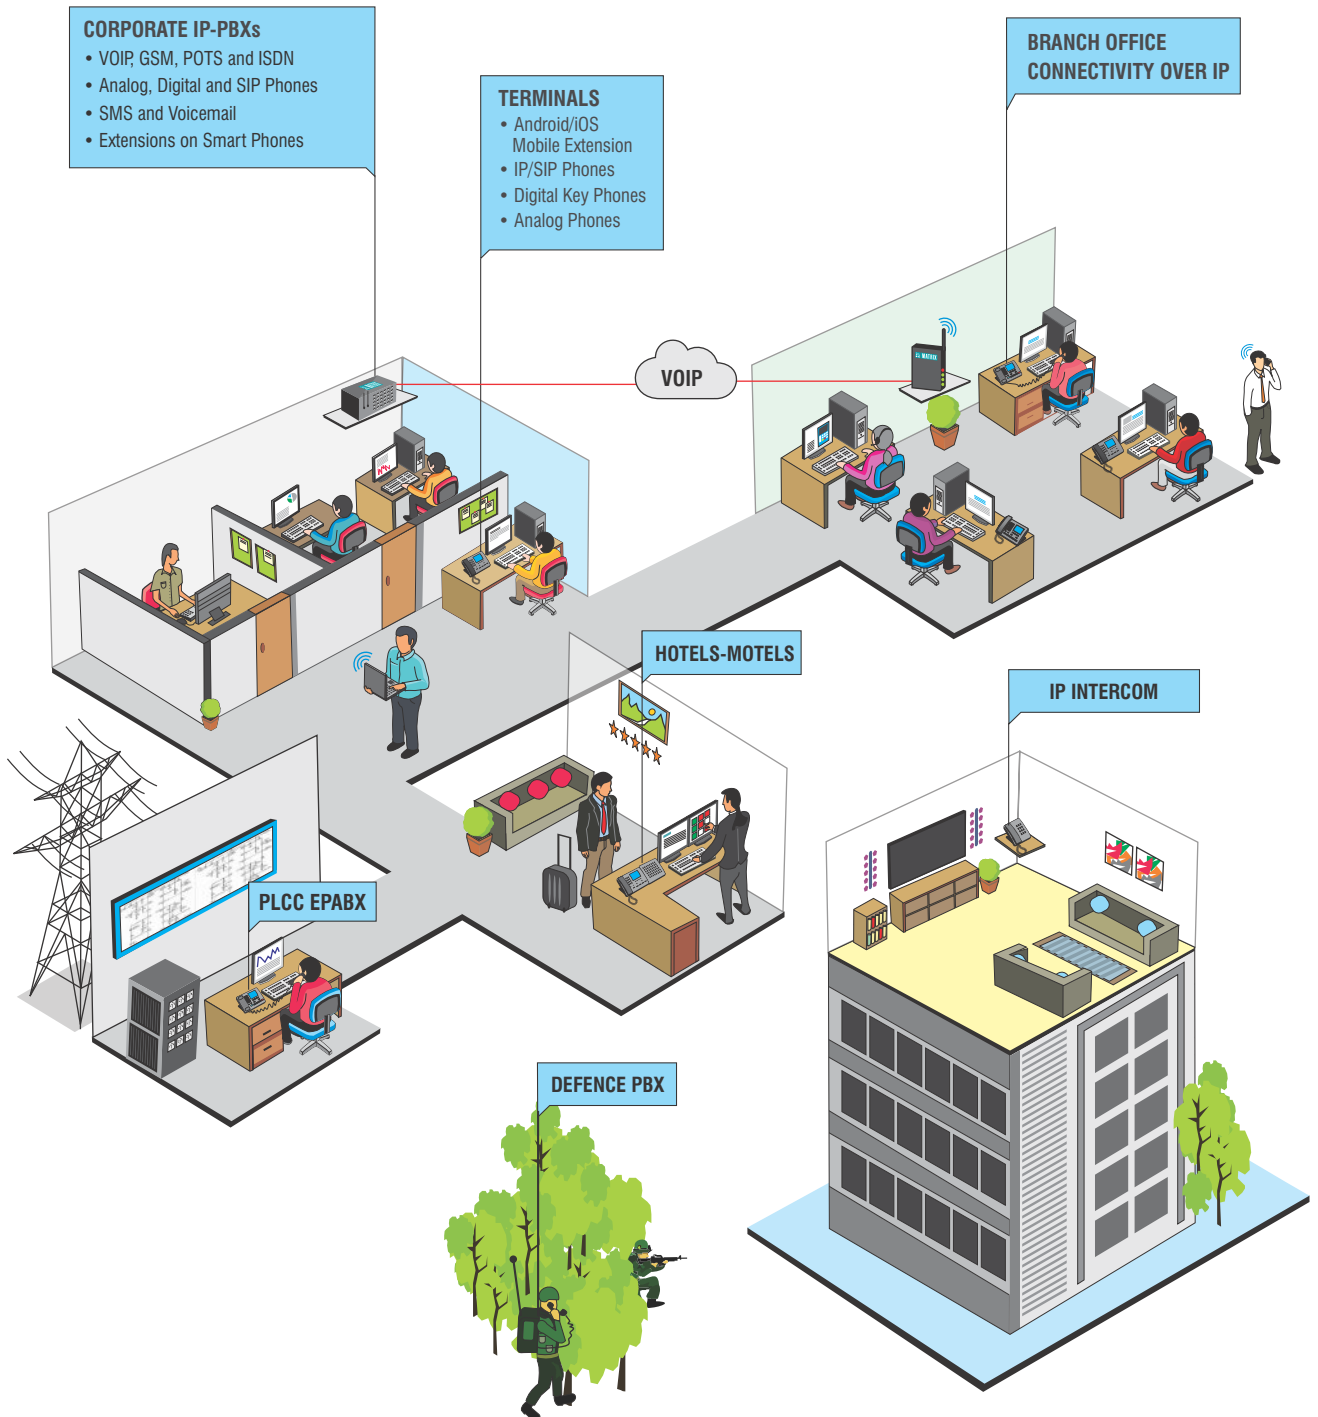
CORPORATE IP-PBXs
• VOIP, GSM, POTS and ISDN
• Analog, Digital and SIP Phones
• SMS and Voicemail
• Extensions on Smart Phones

TERMINALS
• Android/iOS Mobile Extension
• IP/SIP Phones
• Digital Key Phones
• Analog Phones

BRANCH OFFICE CONNECTIVITY OVER IP

VOIP

MATRIX

HOTELS-MOTELS

IP INTERCOM

PLCC EPABX

DEFENCE PBX